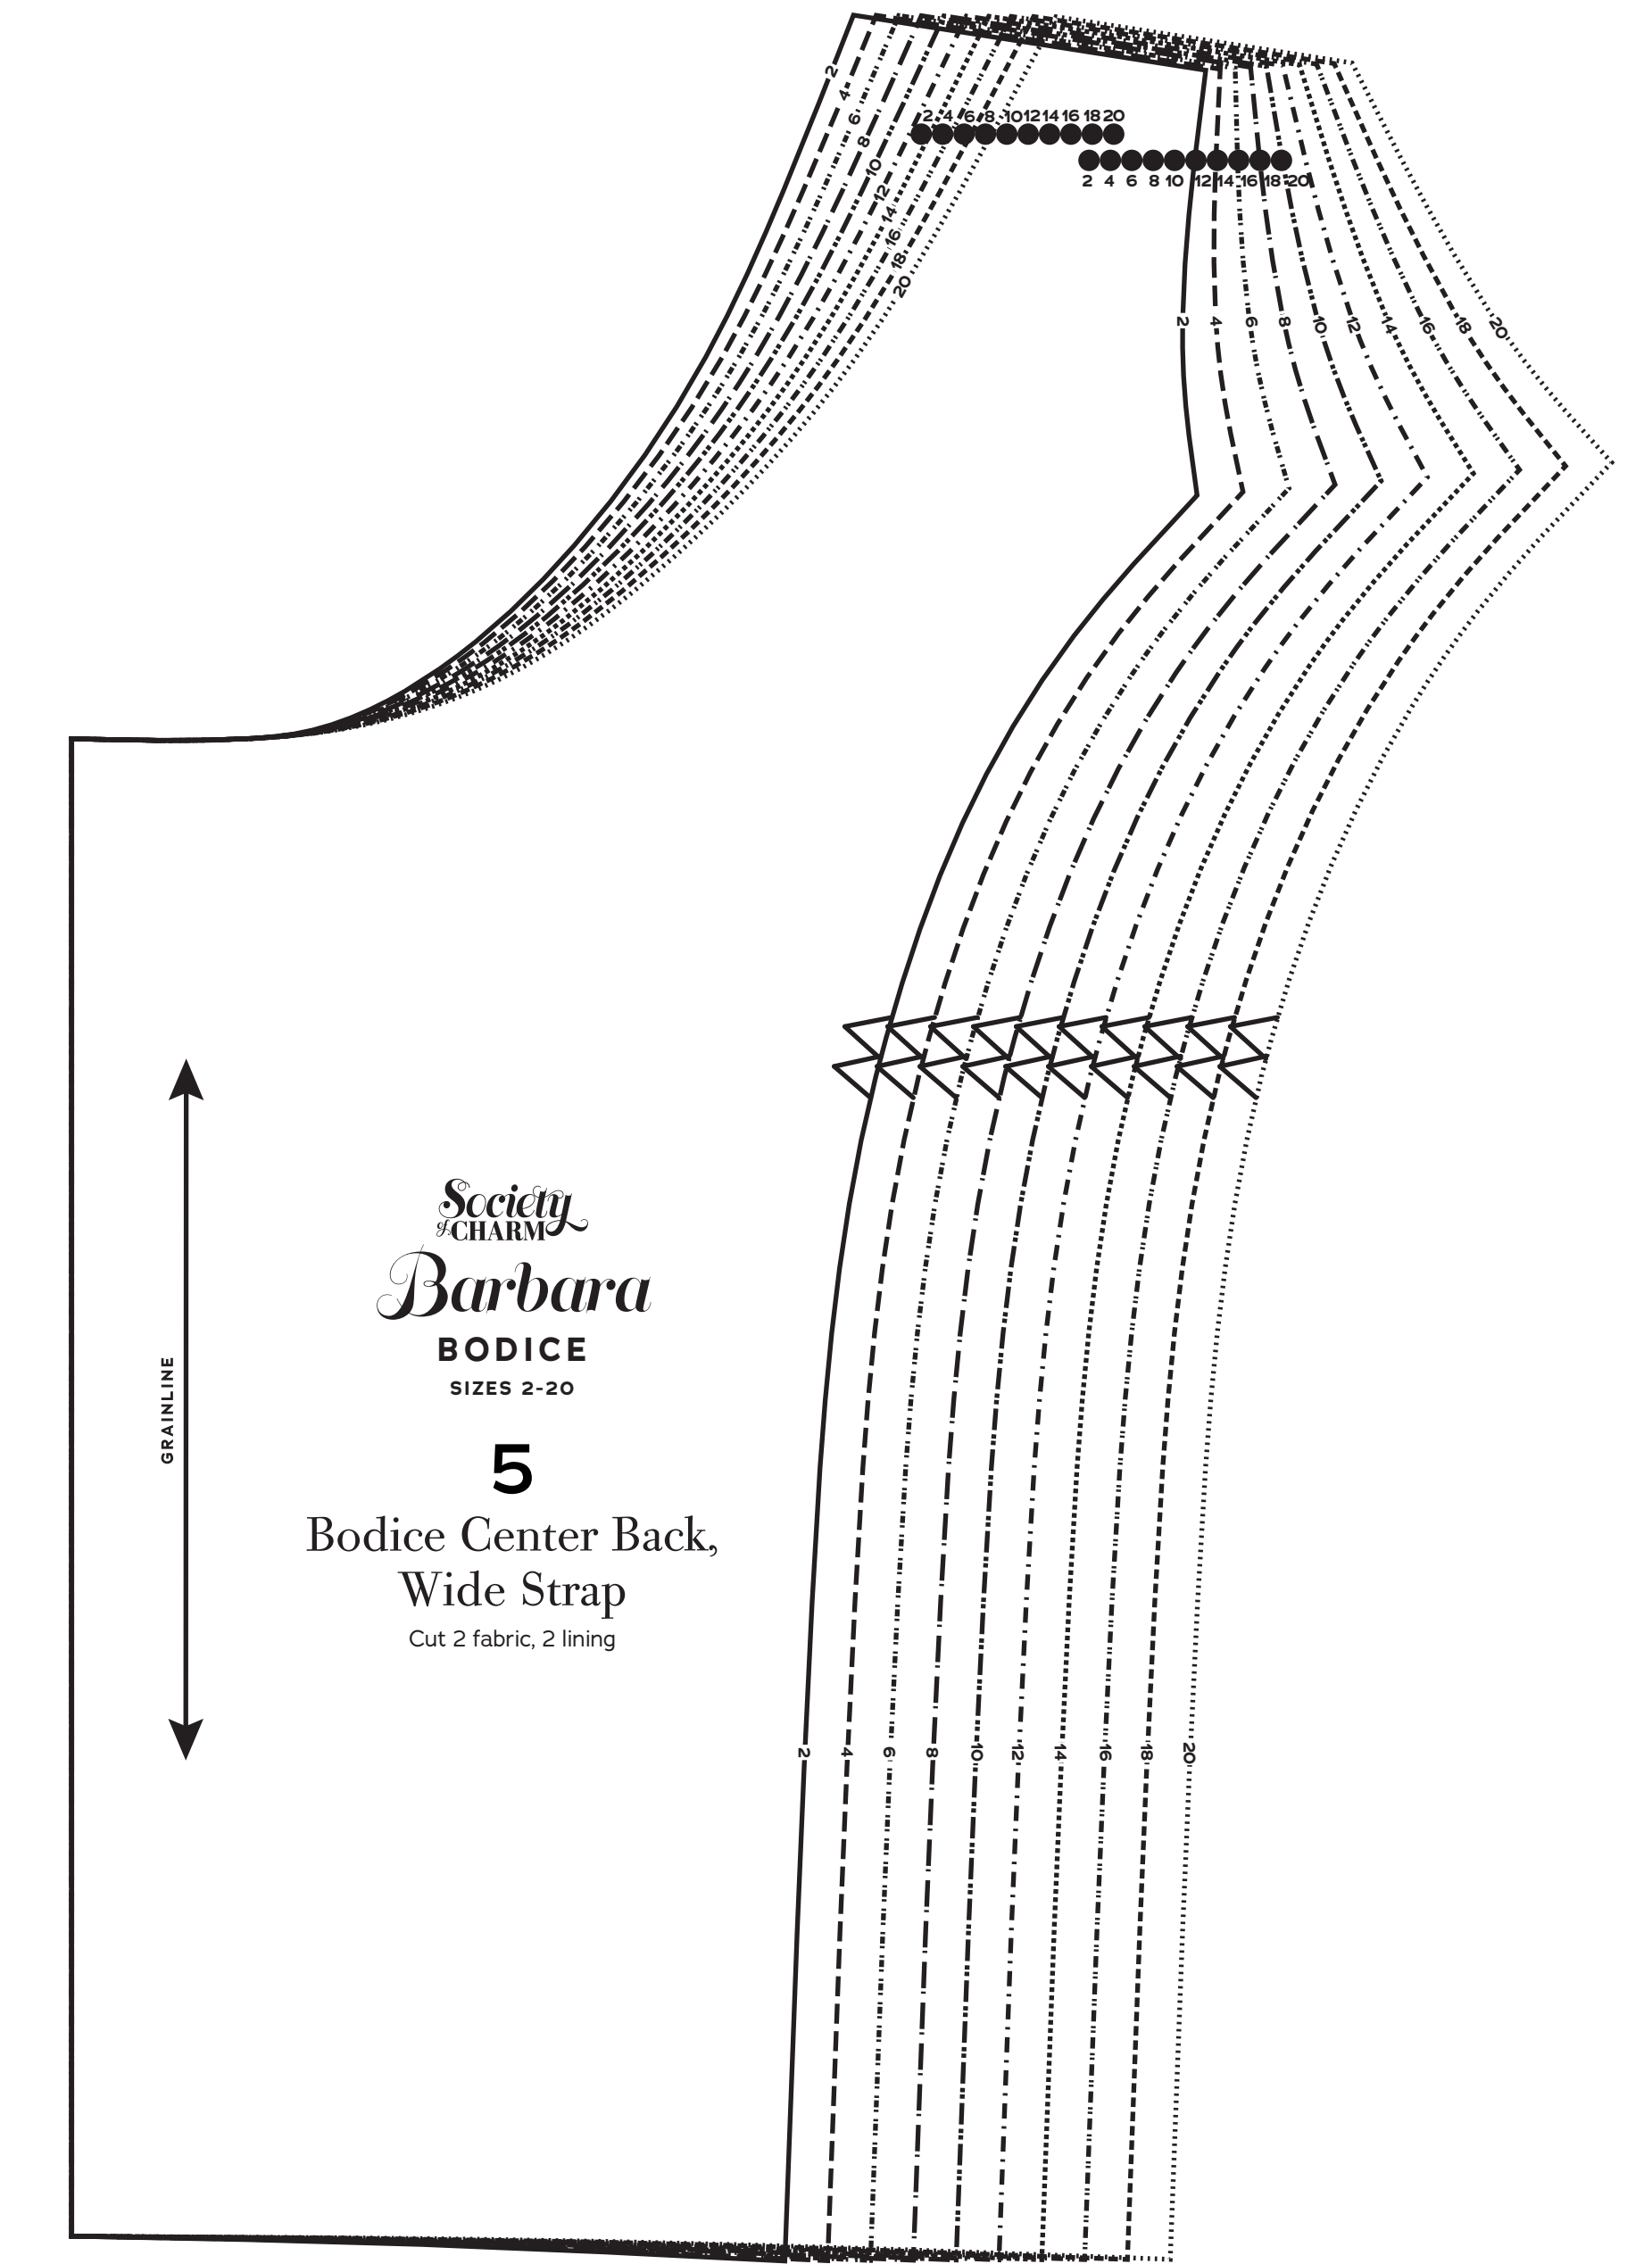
2
4
6
8
10
12
14
16
18
20

2 4 6 8 10 12 14 16 18 20

2 4 6 8 10 12 14 16 18 20

2
4
6
8
10
12
14
16
18
20

GRAINLINE

Society of CHARM
Barbara
BODICE
SIZES 2-20

5
Bodice Center Back, Wide Strap
Cut 2 fabric, 2 lining

2
4
6
8
10
12
14
16
18
20